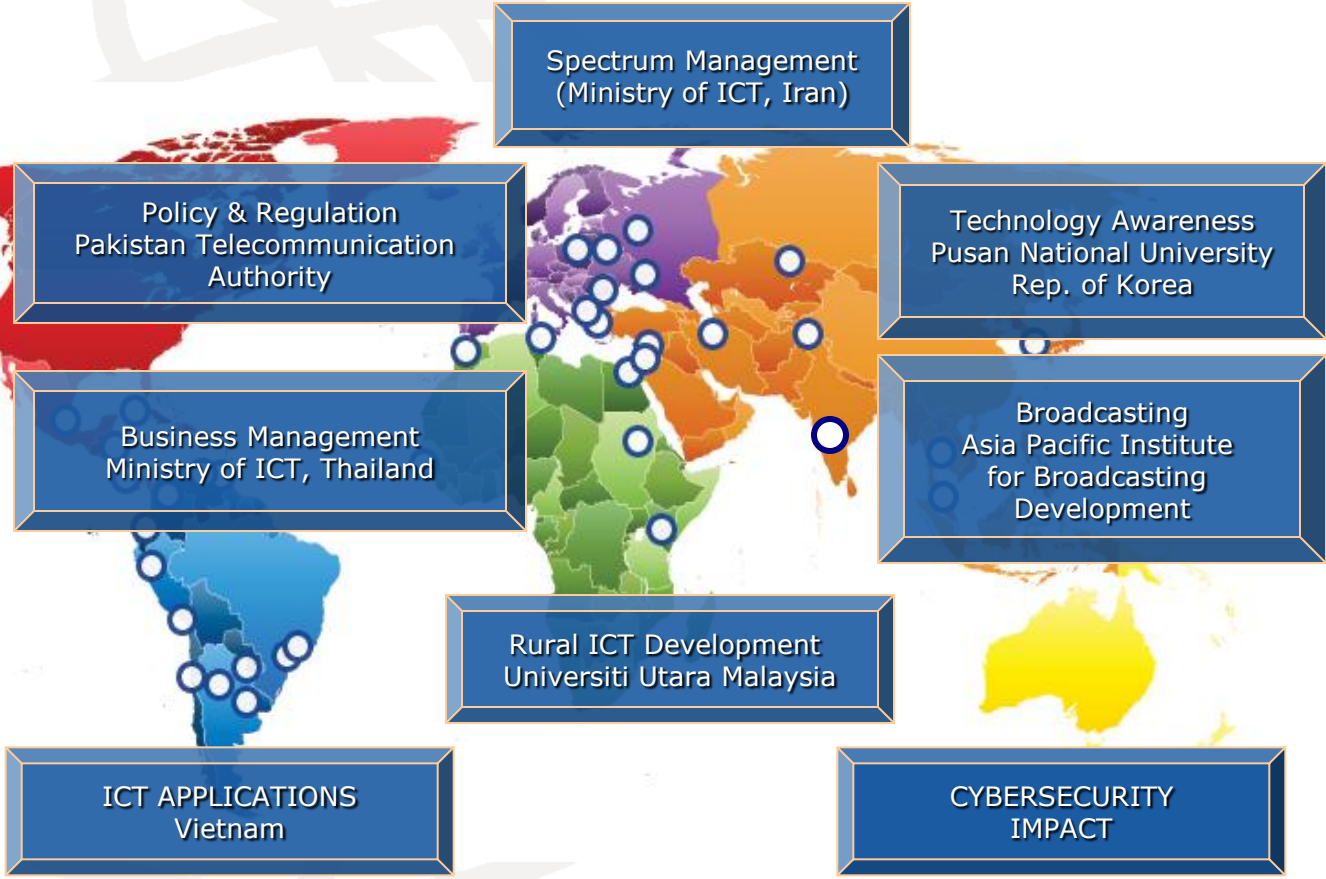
Spectrum Management
(Ministry of ICT, Iran)

Policy & Regulation
Pakistan Telecommunication
Authority

Technology Awareness
Pusan National University
Rep. of Korea

Business Management
Ministry of ICT, Thailand

Broadcasting
Asia Pacific Institute
for Broadcasting
Development

Rural ICT Development
Universiti Utara Malaysia

ICT APPLICATIONS
Vietnam

CYBERSECURITY
IMPACT